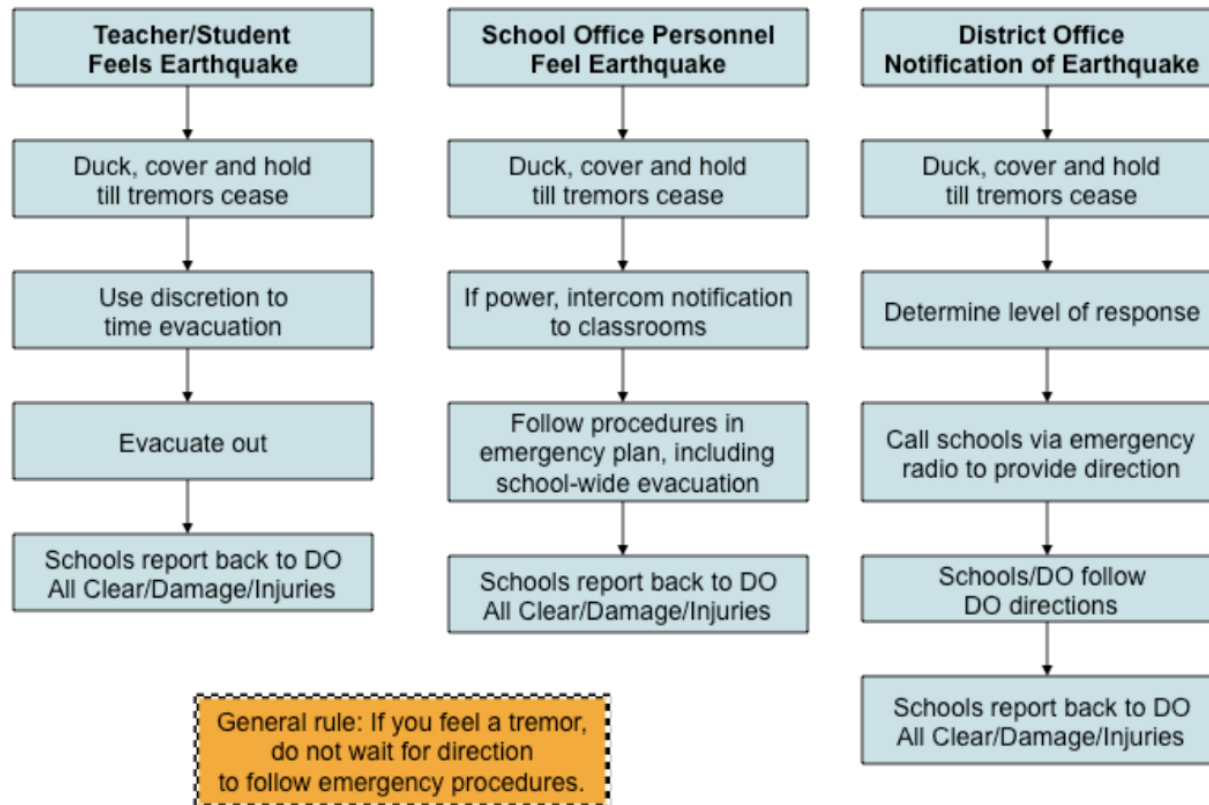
Teacher/Student Feels Earthquake

Duck, cover and hold till tremors cease

Use discretion to time evacuation

Evacuate out

Schools report back to DO All Clear/Damage/Injuries

School Office Personnel Feel Earthquake

Duck, cover and hold till tremors cease

If power, intercom notification to classrooms

Follow procedures in emergency plan, including school-wide evacuation

Schools report back to DO All Clear/Damage/Injuries

District Office Notification of Earthquake

Duck, cover and hold till tremors cease

Determine level of response

Call schools via emergency radio to provide direction

Schools/DO follow DO directions

Schools report back to DO All Clear/Damage/Injuries

General rule: If you feel a tremor, do not wait for direction to follow emergency procedures.